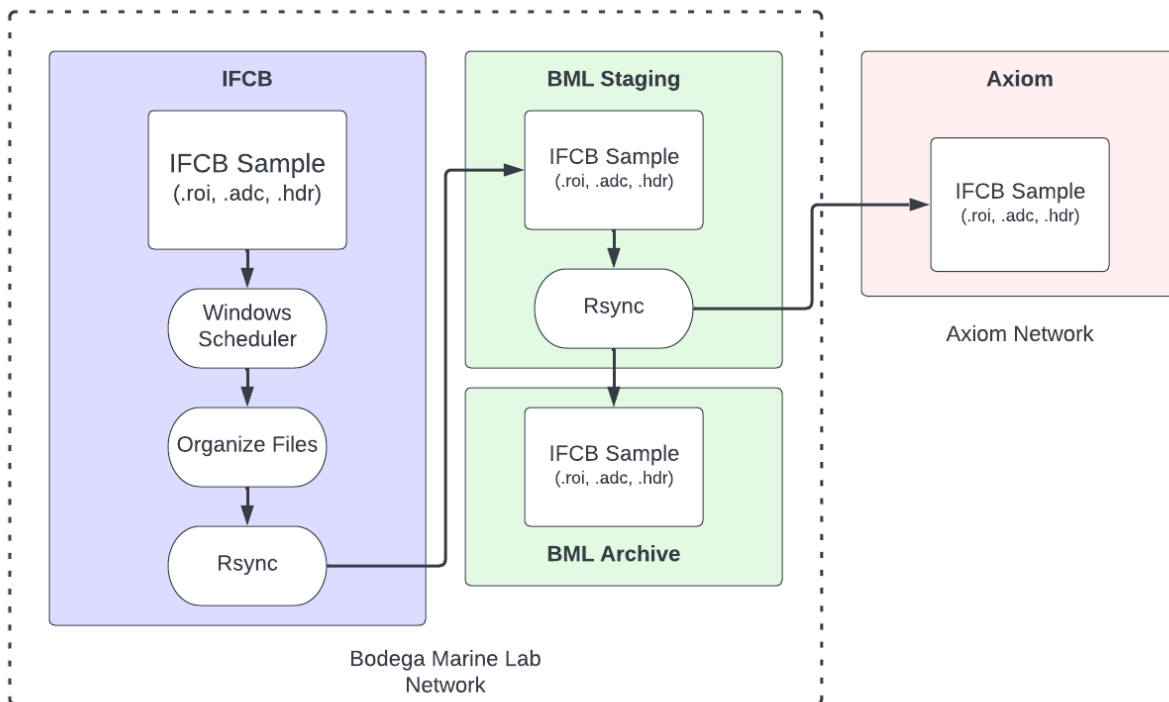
IFCB

IFCB Sample
(.roi, .adc, .hdr)

Windows Scheduler

Organize Files

Rsync

BML Staging

IFCB Sample
(.roi, .adc, .hdr)

Rsync

IFCB Sample
(.roi, .adc, .hdr)

BML Archive

Axiom

IFCB Sample
(.roi, .adc, .hdr)

Axiom Network

Bodega Marine Lab Network